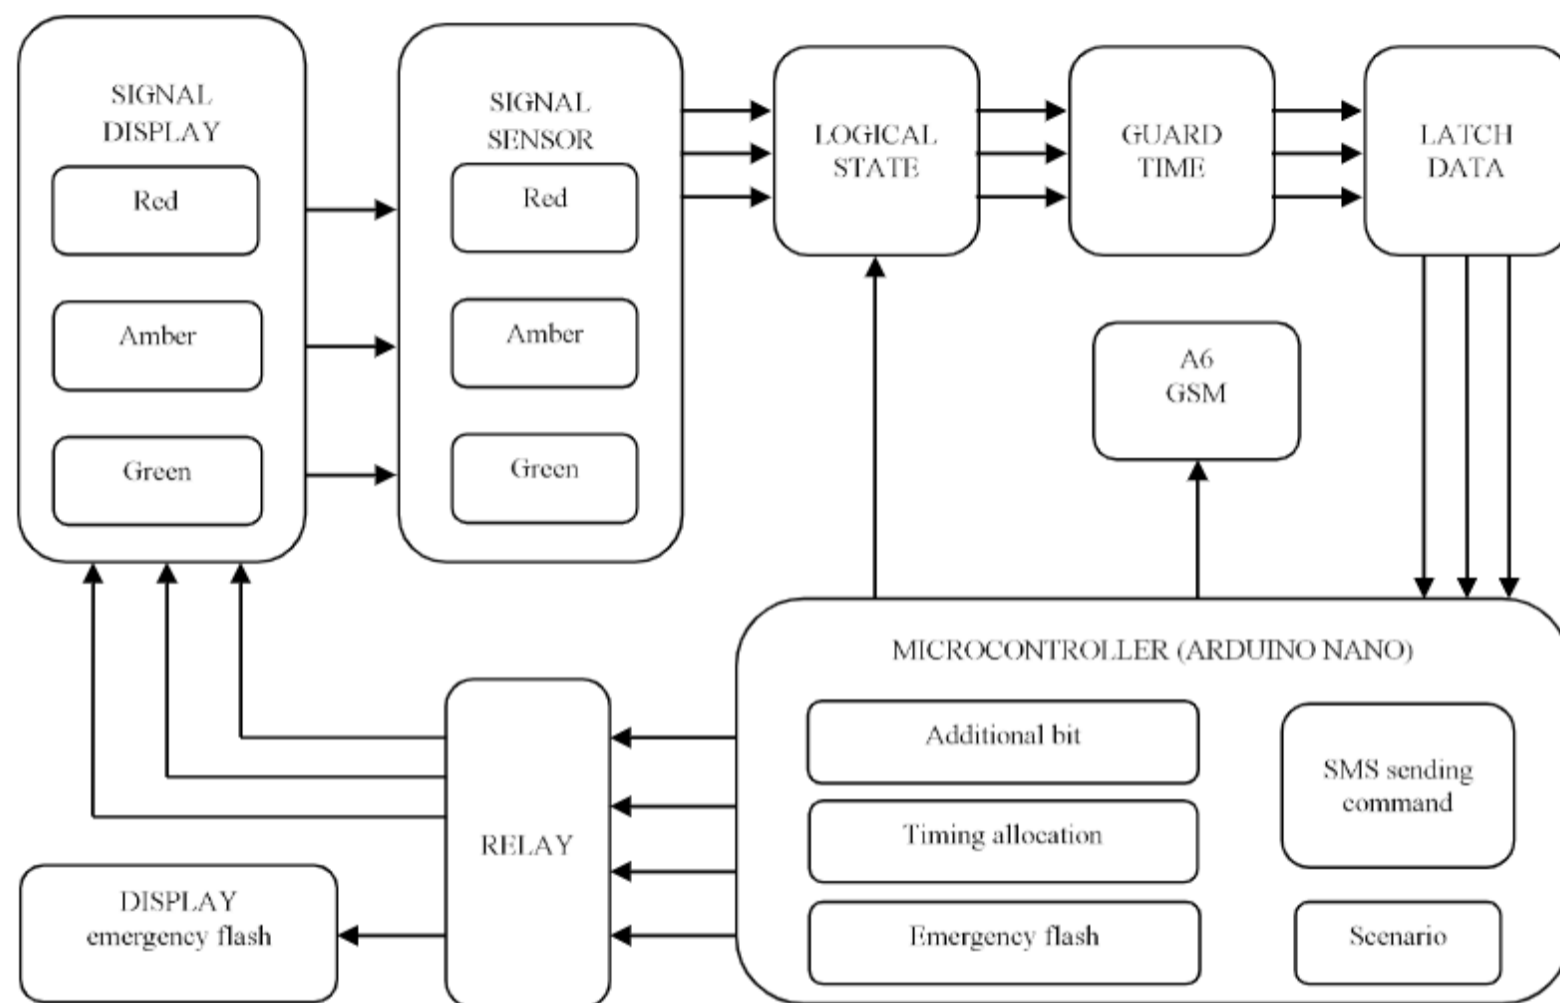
SIGNAL DISPLAY

Red

Amber

Green

SIGNAL SENSOR

Red

Amber

Green

LOGICAL STATE

GUARD TIME

LATCH DATA

A6 GSM

MICROCONTROLLER (ARDUINO NANO)

Additional bit

Timing allocation

Emergency flash

SMS sending command

Scenario

RELAY

DISPLAY emergency flash